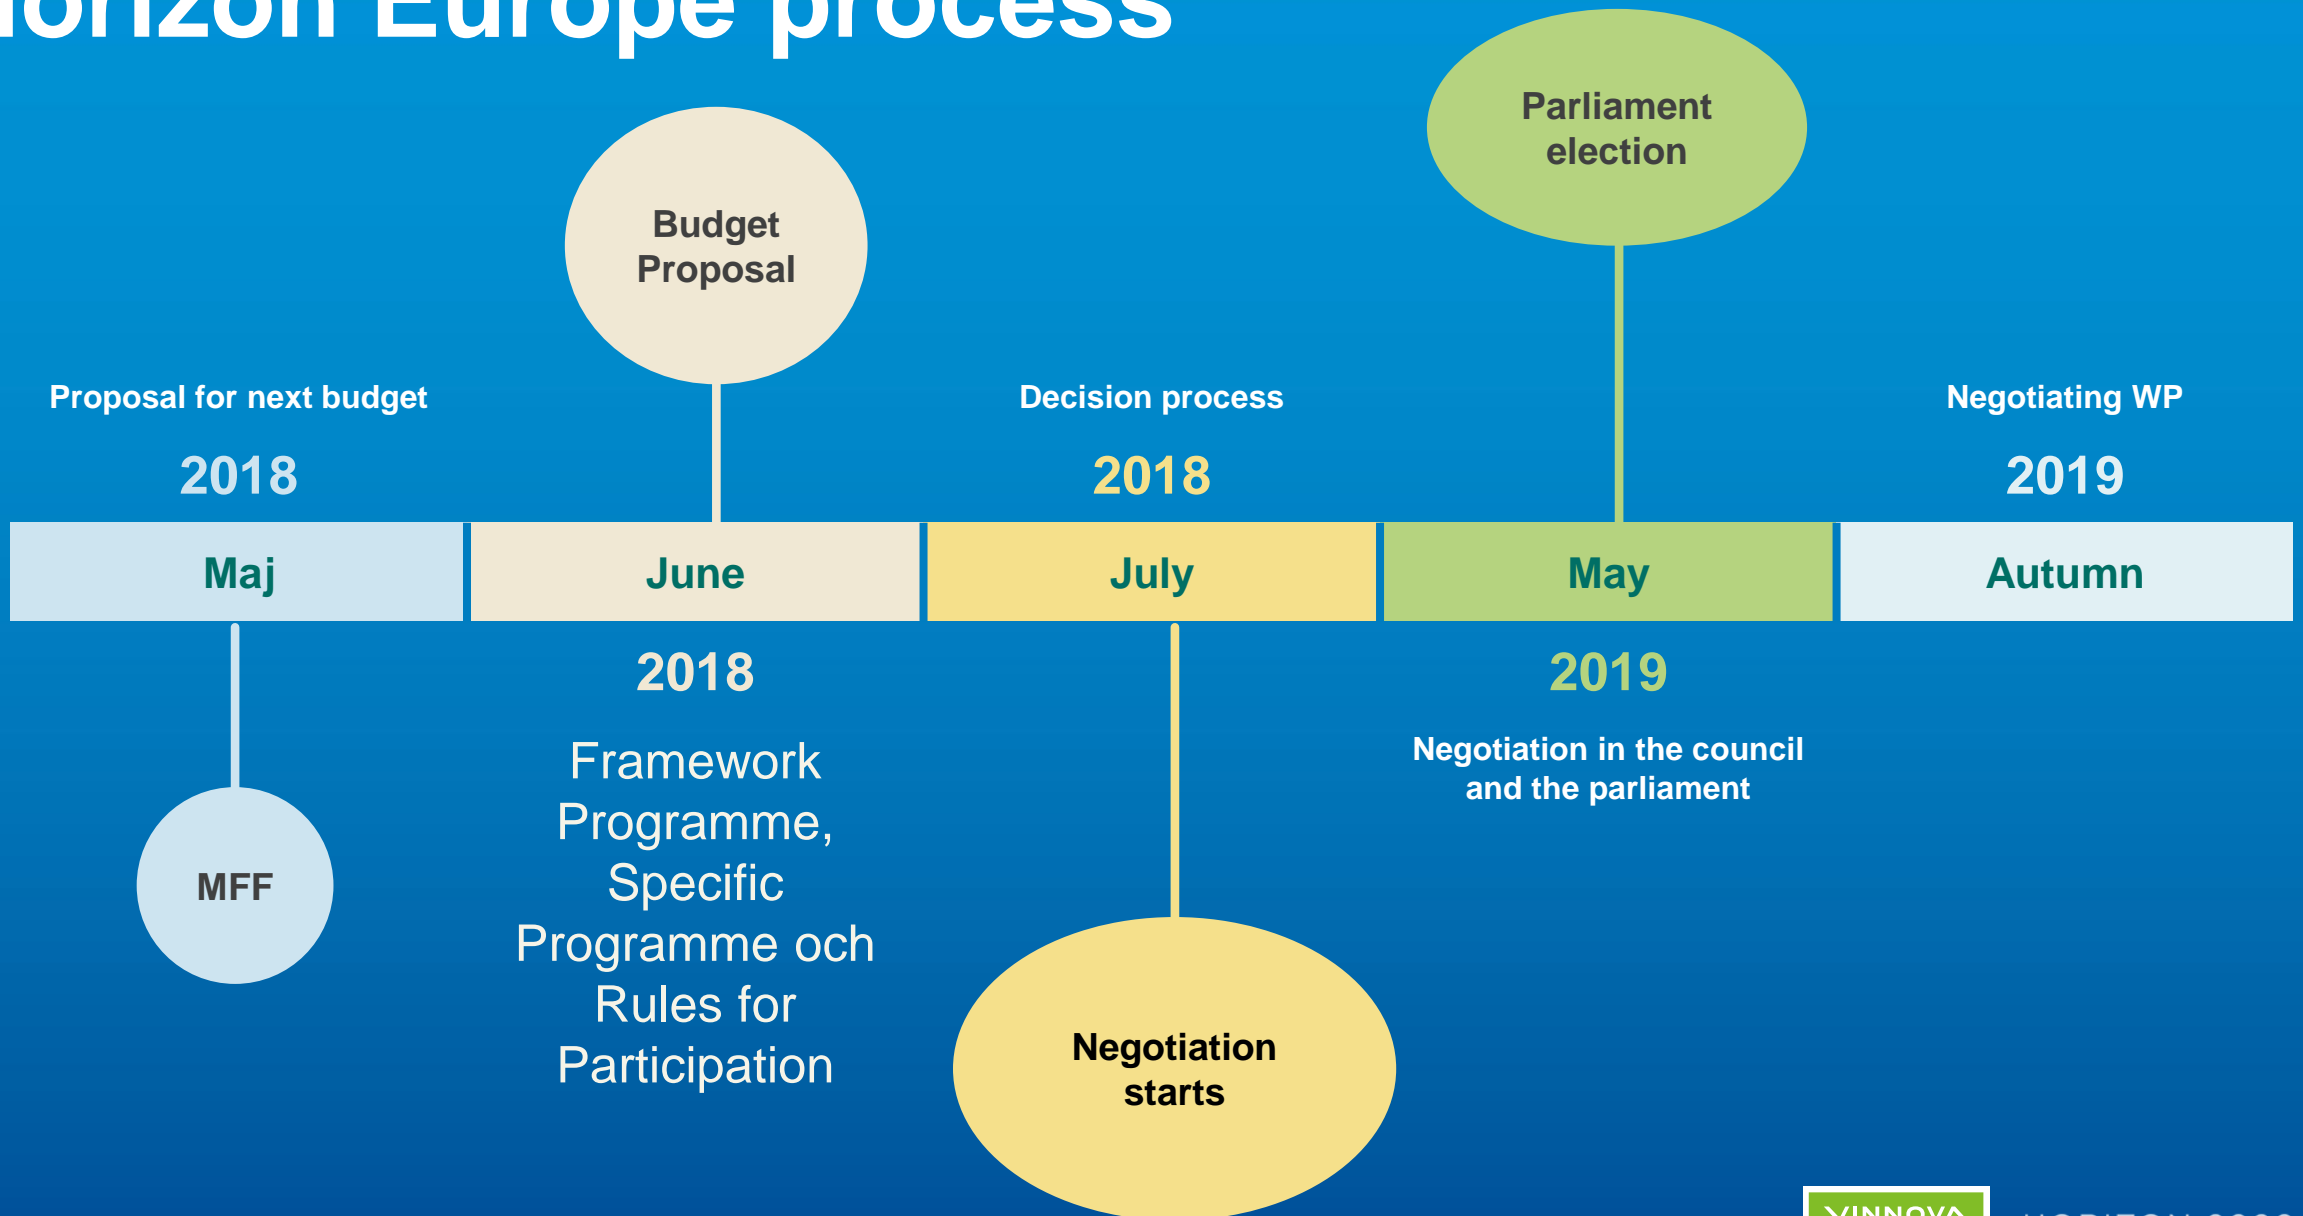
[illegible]orizon Europe process

Parliament election

Budget Proposal

Proposal for next budget

2018

Decision process

2018

Negotiating WP

2019

| Maj | June | July | May | Autumn |
|---|---|---|---|---|

MFF

2018

Framework Programme, Specific Programme och Rules for Participation

Negotiation starts

2019

Negotiation in the council and the parliament

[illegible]